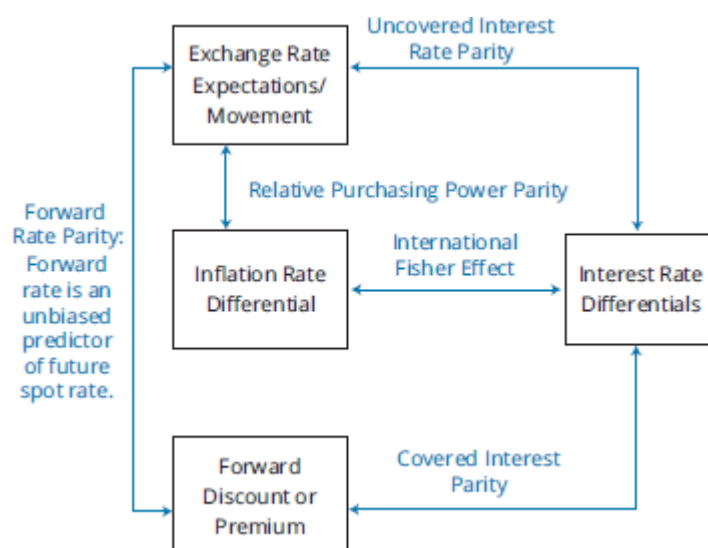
Exchange Rate Expectations/ Movement

Uncovered Interest Rate Parity

Relative Purchasing Power Parity

Forward Rate Parity: Forward rate is an unbiased predictor of future spot rate.

Inflation Rate Differential

International Fisher Effect

Interest Rate Differentials

Forward Discount or Premium

Covered Interest Parity